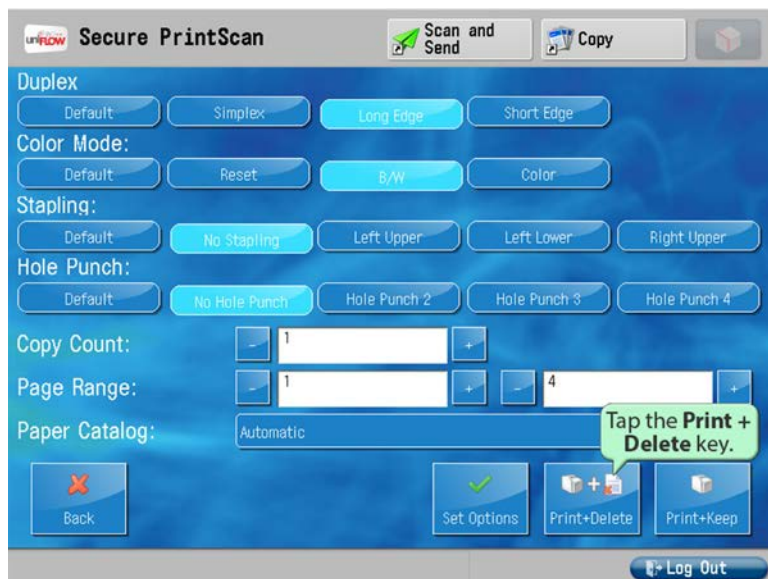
uniFLOW Secure PrintScan

Scan and Send

Copy

Duplex

Default

Simplex

Long Edge

Short Edge

Color Mode:

Default

Reset

B/W

Color

Stapling:

Default

No Stapling

Left Upper

Left Lower

Right Upper

Hole Punch:

Default

No Hole Punch

Hole Punch 2

Hole Punch 3

Hole Punch 4

Copy Count: - 1 +

Page Range: - 1 + - 4 +

Paper Catalog: Automatic

Tap the **Print + Delete** key.

Back

Set Options

Print+Delete

Print+Keep

Log Out